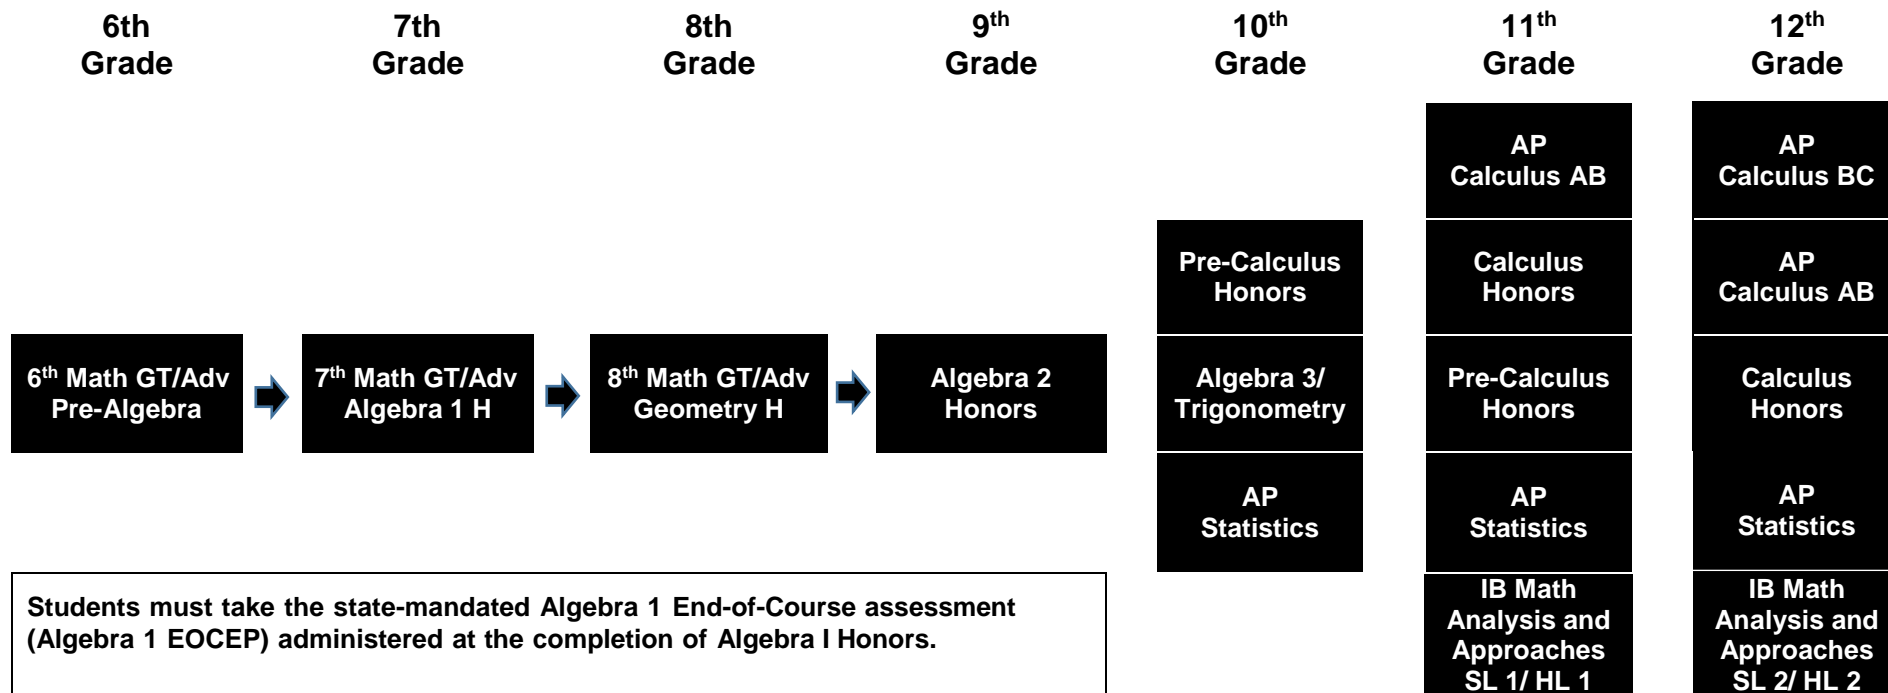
6th Grade

7th Grade

8th Grade

9$^{th}$ Grade

10$^{th}$ Grade

11$^{th}$ Grade

12$^{th}$ Grade

AP Calculus AB

AP Calculus BC

Pre-Calculus Honors

Calculus Honors

AP Calculus AB

6$^{th}$ Math GT/Adv Pre-Algebra

7$^{th}$ Math GT/Adv Algebra 1 H

8$^{th}$ Math GT/Adv Geometry H

Algebra 2 Honors

Algebra 3/ Trigonometry

Pre-Calculus Honors

Calculus Honors

AP Statistics

AP Statistics

AP Statistics

Students must take the state-mandated Algebra 1 End-of-Course assessment (Algebra 1 EOCEP) administered at the completion of Algebra I Honors.

IB Math Analysis and Approaches SL 1/ HL 1

IB Math Analysis and Approaches SL 2/ HL 2